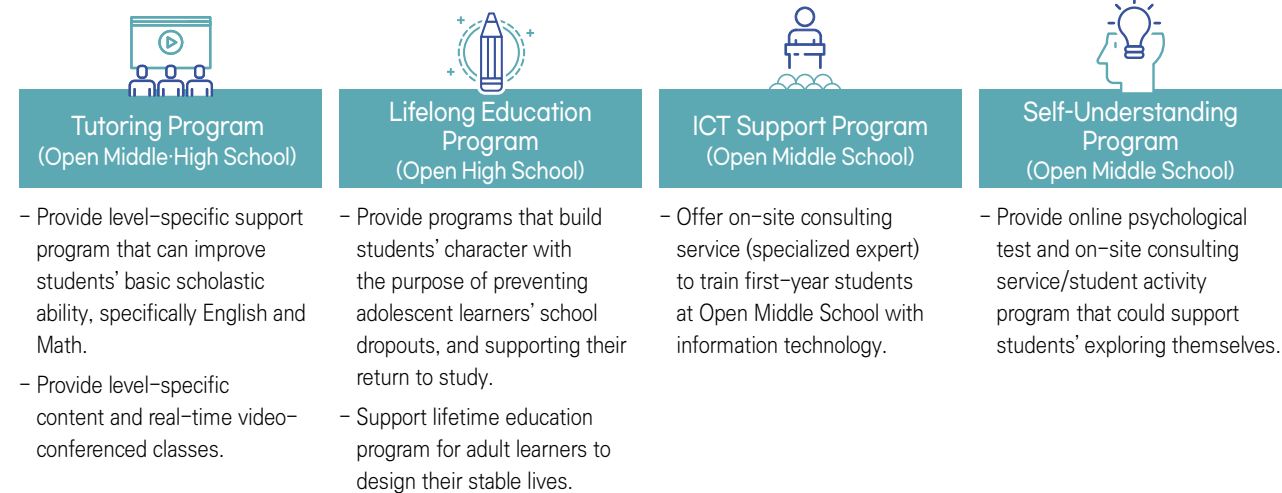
Tutoring Program
(Open Middle·High School)

– Provide level-specific support program that can improve students' basic scholastic ability, specifically English and Math.

– Provide level-specific content and real-time video-conferenced classes.

Lifelong Education Program
(Open High School)

– Provide programs that build students' character with the purpose of preventing adolescent learners' school dropouts, and supporting their return to study.

– Support lifetime education program for adult learners to design their stable lives.

ICT Support Program
(Open Middle School)

– Offer on-site consulting service (specialized expert) to train first-year students at Open Middle School with information technology.

Self-Understanding Program
(Open Middle School)

– Provide online psychological test and on-site consulting service/student activity program that could support students' exploring themselves.